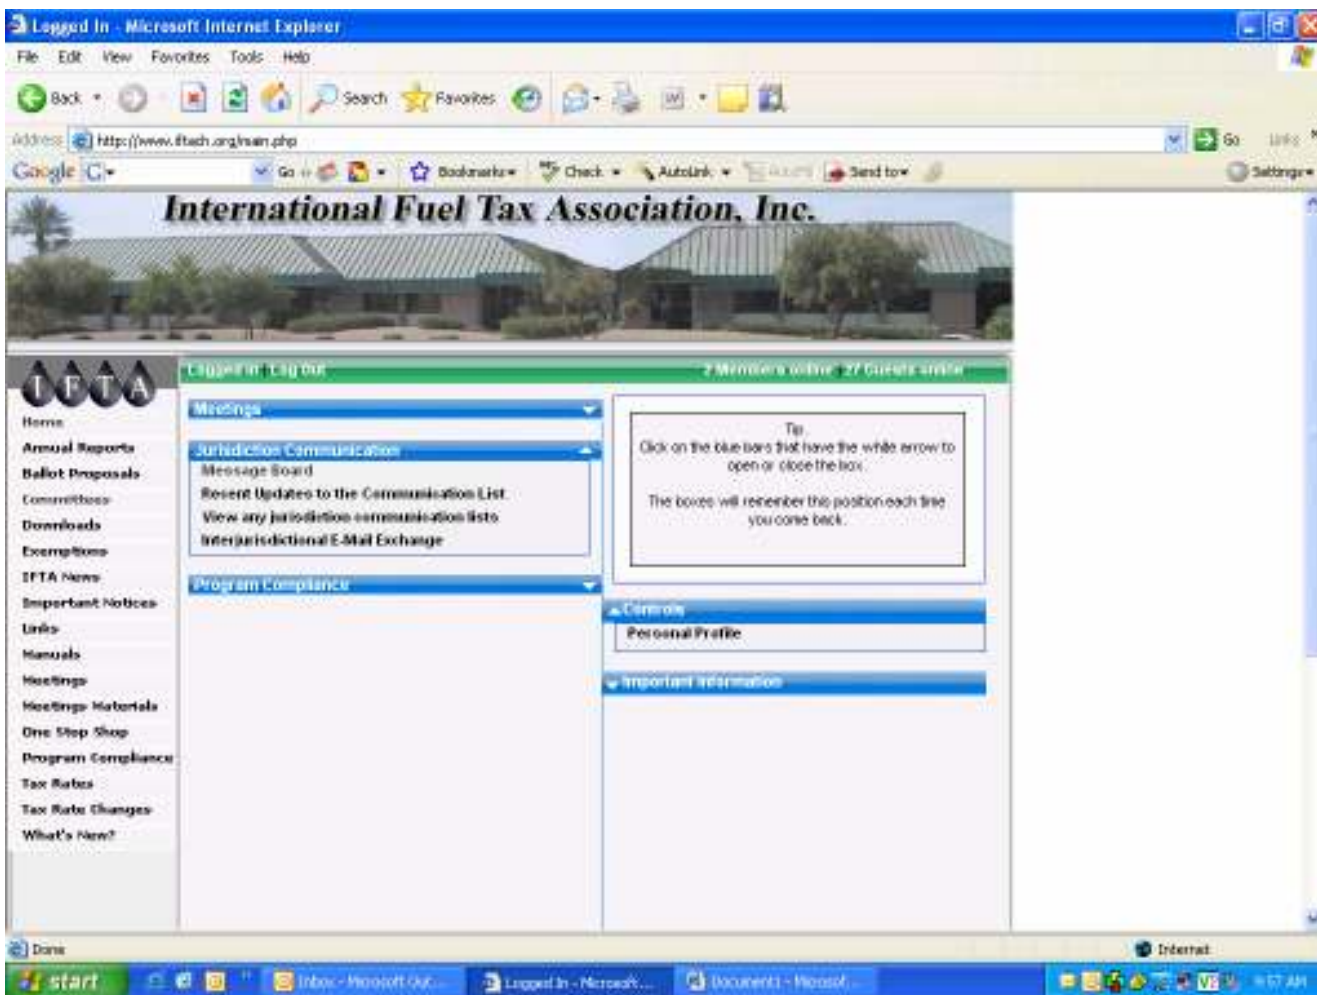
Logged In - Microsoft Internet Explorer

File Edit View Favorites Tools Help

Back Search Favorites

Address http://www.iftach.org/main.php Go Links

Google G Go Bookmarks Check AutoLink AutoFill Send to Settings

International Fuel Tax Association, Inc.

I F T A

Logged In Log Out 2 Members online 27 Guests online

Home
Annual Reports
Ballot Proposals
Committees
Downloads
Exemptions
IFTA News
Important Notices
Links
Manuals
Meetings
Meetings Materials
One Stop Shop
Program Compliance
Tax Rates
Tax Rate Changes
What's New?

Meetings

Jurisdiction Communication
Message Board
Recent Updates to the Communication List
View any jurisdiction communication lists
Interjurisdictional E-Mail Exchange

Program Compliance

Tip
Click on the blue bars that have the white arrow to open or close the box.

The boxes will remember this position each time you come back.

Controls
Personal Profile

Important Information

Done Internet

start Inbox - Microsoft Out... Logged In - Microsoft... Document1 - Microsof... 9:57 AM